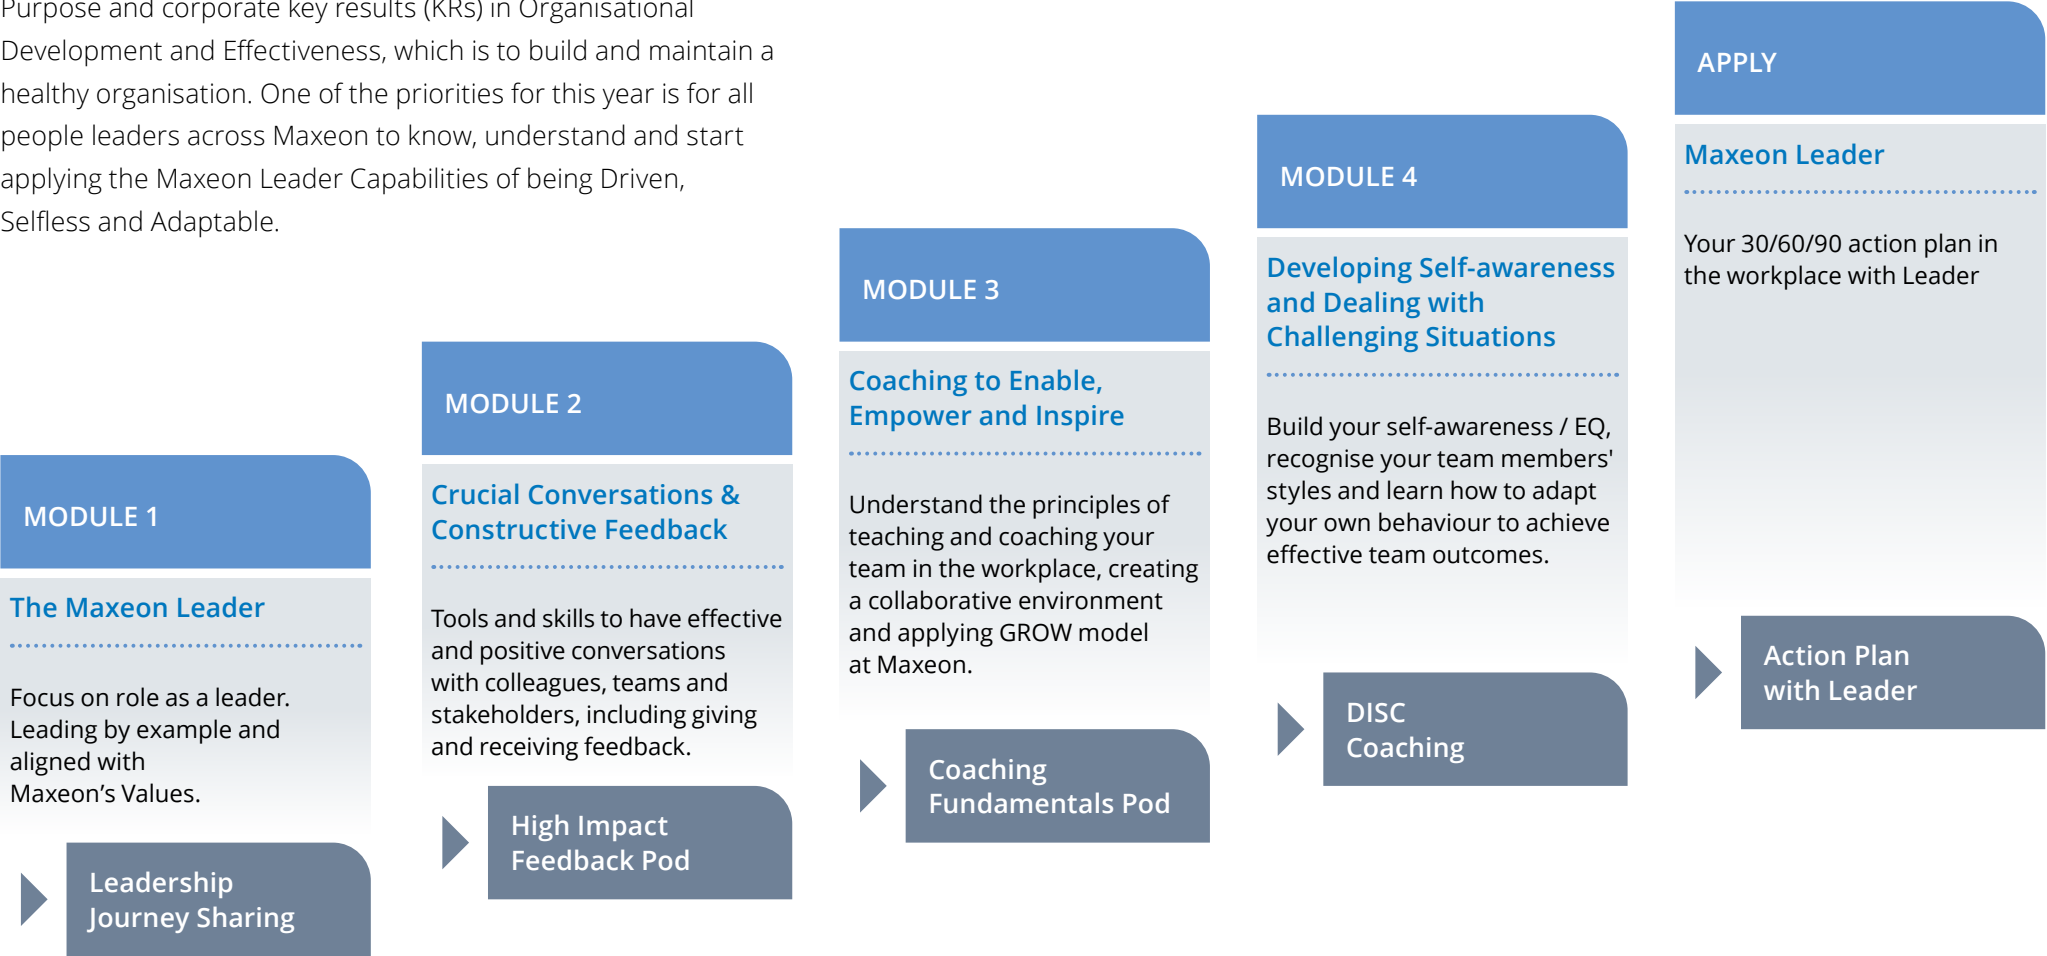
Purpose and corporate key results (KRs) in Organisational Development and Effectiveness, which is to build and maintain a healthy organisation. One of the priorities for this year is for all people leaders across Maxeon to know, understand and start applying the Maxeon Leader Capabilities of being Driven, Selfless and Adaptable.

MODULE 1

The Maxeon Leader

Focus on role as a leader. Leading by example and aligned with Maxeon's Values.

Leadership Journey Sharing

MODULE 2

Crucial Conversations & Constructive Feedback

Tools and skills to have effective and positive conversations with colleagues, teams and stakeholders, including giving and receiving feedback.

High Impact Feedback Pod

MODULE 3

Coaching to Enable, Empower and Inspire

Understand the principles of teaching and coaching your team in the workplace, creating a collaborative environment and applying GROW model at Maxeon.

Coaching Fundamentals Pod

MODULE 4

Developing Self-awareness and Dealing with Challenging Situations

Build your self-awareness / EQ, recognise your team members' styles and learn how to adapt your own behaviour to achieve effective team outcomes.

DISC Coaching

APPLY

Maxeon Leader

Your 30/60/90 action plan in the workplace with Leader

Action Plan with Leader